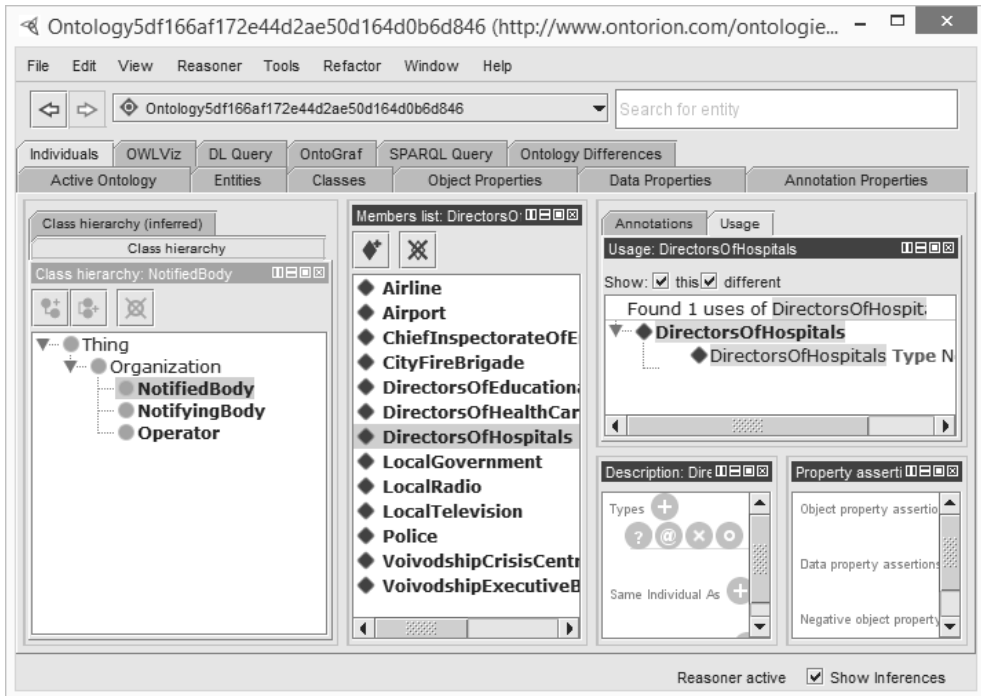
Ontology5df166af172e44d2ae50d164d0b6d846 (http://www.ontorion.com/ontologie...

File Edit View Reasoner Tools Refactor Window Help

Ontology5df166af172e44d2ae50d164d0b6d846

Search for entity

Individuals OWLViz DL Query OntoGraf SPARQL Query Ontology Differences

Active Ontology Entities Classes Object Properties Data Properties Annotation Properties

Class hierarchy (inferred)

Class hierarchy

Class hierarchy: NotifiedBody

Thing
Organization
NotifiedBody
NotifyingBody
Operator

Members list: DirectorsO

Airline
Airport
ChiefInspectorateOfE
CityFireBrigade
DirectorsOfEducation
DirectorsOfHealthCar
DirectorsOfHospitals
LocalGovernment
LocalRadio
LocalTelevision
Police
VoivodshipCrisisCentr
VoivodshipExecutiveB

Annotations Usage

Usage: DirectorsOfHospitals

Show: this different

Found 1 uses of DirectorsOfHospit

DirectorsOfHospitals
DirectorsOfHospitals Type N

Description: Dire

Types

Same Individual As

Property asserti

Object property assertio

Data property assertion

Negative object property

Reasoner active Show Inferences